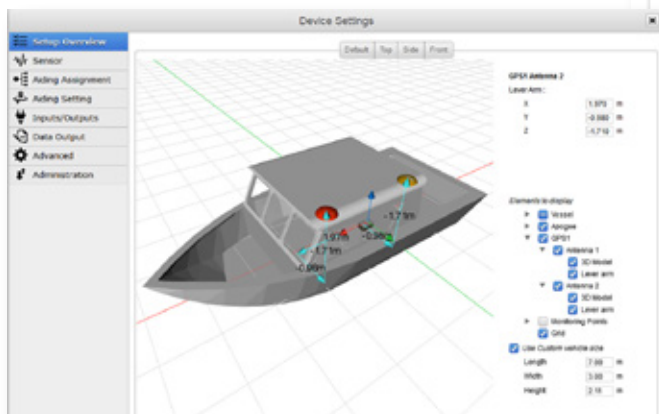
Device Settings

Setup Overview
Sensor
Aiding Assignment
Aiding Setting
Inputs/Outputs
Data Output
Advanced
Administration

Default | Top | Side | Front

GPS1 Antenna 2
Lever Arm :
X 1.970 m
Y -0.980 m
Z -1.710 m

Elements to display
Vessel
Apogee
GPS1
Antenna 1
3D Model
Lever arm
Antenna 2
3D Model
Lever arm
Monitoring Points
Grid

Use Custom vehicle size
Length 7.00 m
Width 3.00 m
Height 2.15 m

1.97m
-1.71m
-0.98m
-1.71m
-0.98m